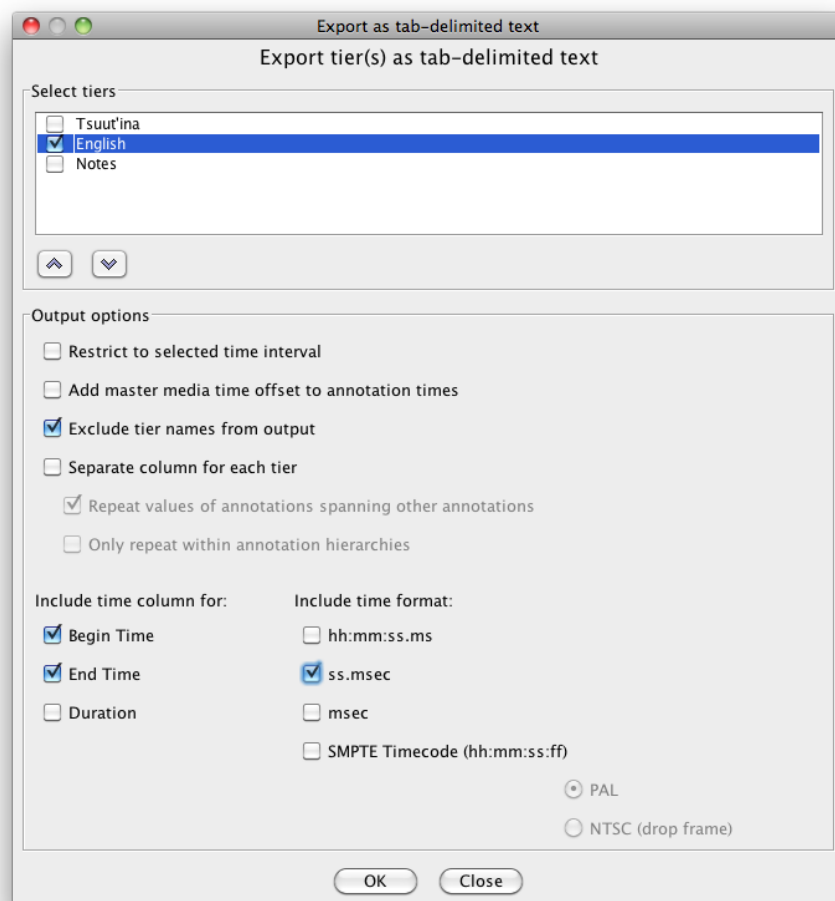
Export as tab-delimited text

Export tier(s) as tab-delimited text

Select tiers

Tsuut'ina
English
Notes

Output options

Restrict to selected time interval

Add master media time offset to annotation times

Exclude tier names from output

Separate column for each tier

Repeat values of annotations spanning other annotations

Only repeat within annotation hierarchies

Include time column for:

Begin Time

End Time

Duration

Include time format:

hh:mm:ss.ms

ss.msec

msec

SMPTE Timecode (hh:mm:ss:ff)

PAL

NTSC (drop frame)

OK

Close